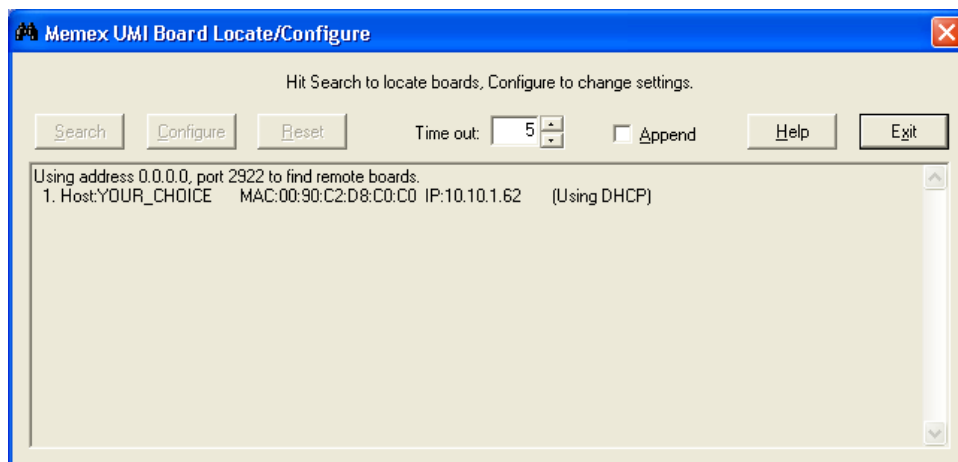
Memex UMI Board Locate/Configure

Hit Search to locate boards, Configure to change settings.

Search Configure Reset Time out: 5 Append Help Exit

Using address 0.0.0.0, port 2922 to find remote boards.
1. Host:YOUR_CHOICE MAC:00:90:C2:D8:C0:C0 IP:10.10.1.62 (Using DHCP)